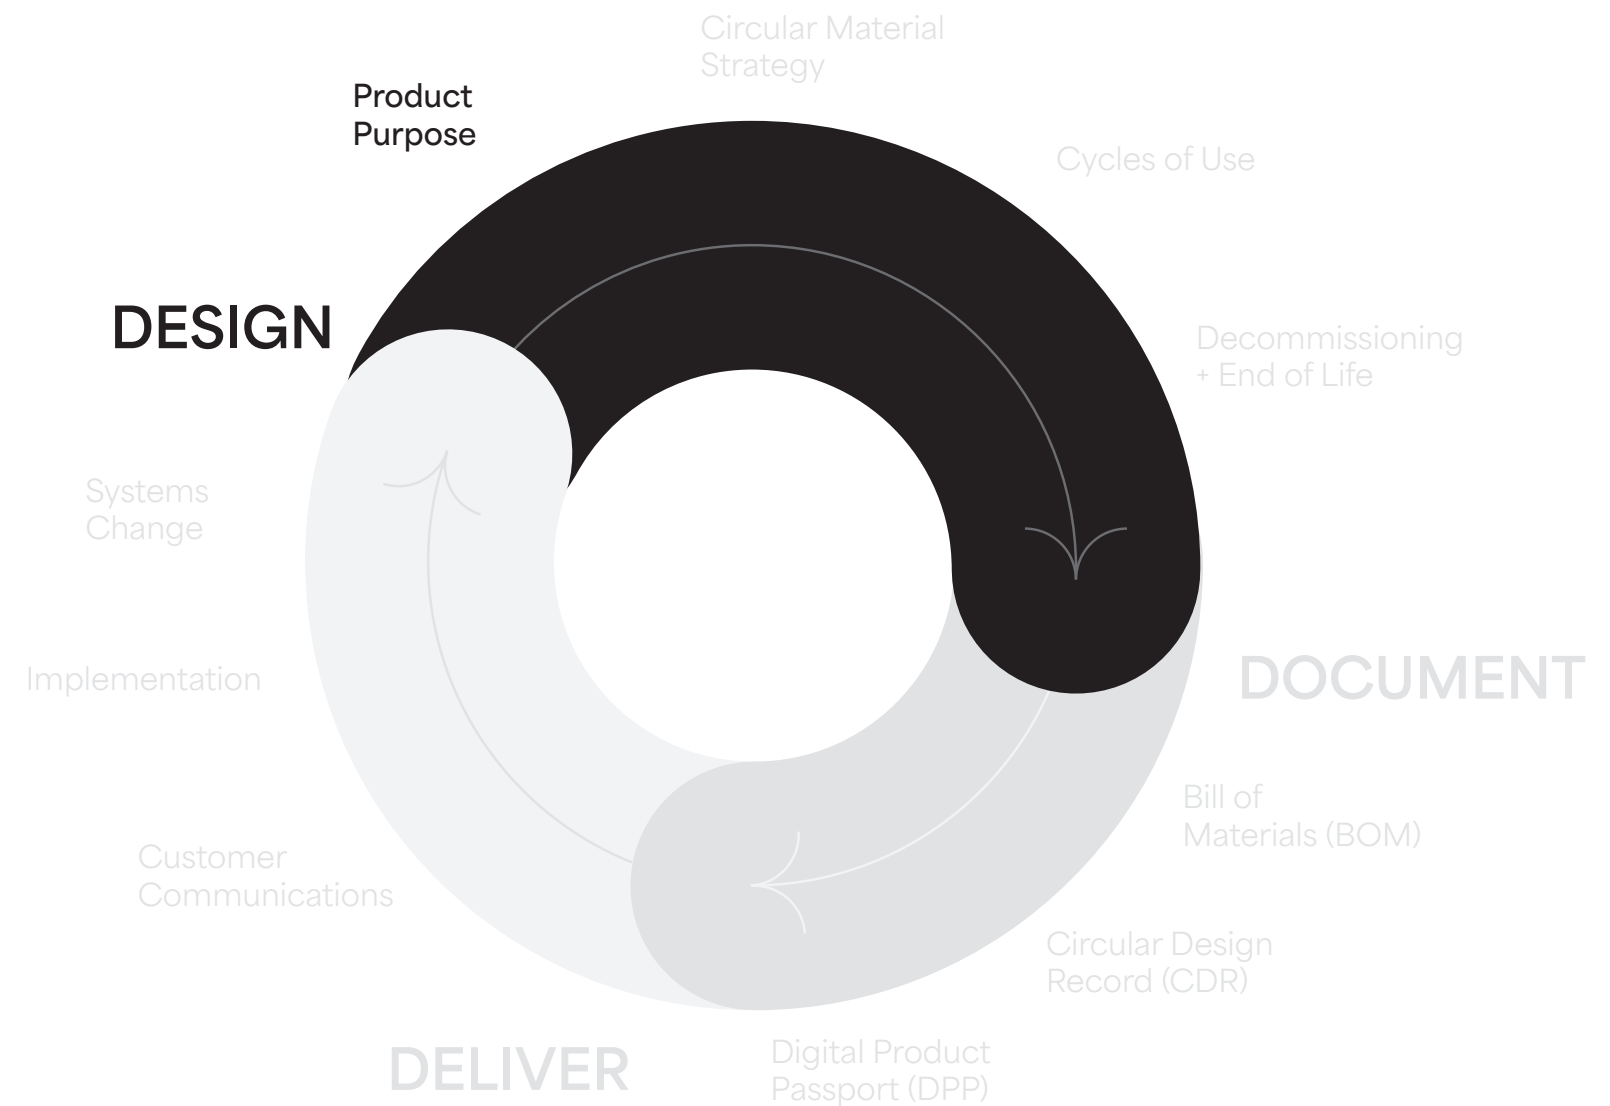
Circular Material Strategy

Product Purpose

Cycles of Use

DESIGN

Decommissioning + End of Life

Systems Change

DOCUMENT

Implementation

Bill of Materials (BOM)

Customer Communications

Circular Design Record (CDR)

DELIVER

Digital Product Passport (DPP)